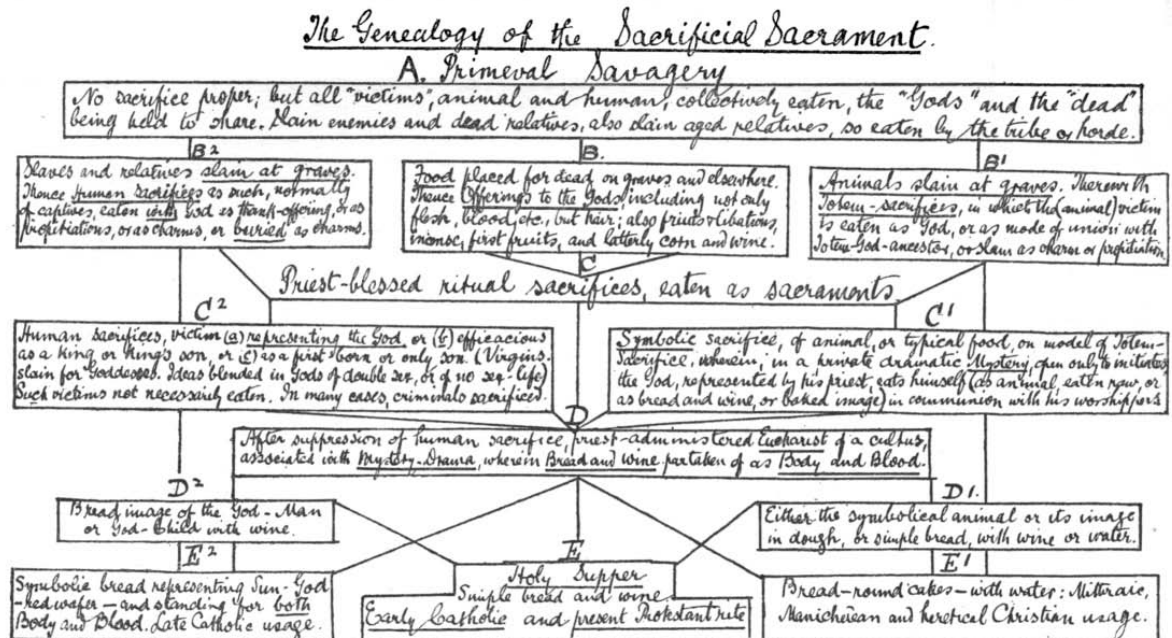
The Genealogy of the Sacrificial Sacrament.

A. Primeval Savagery

No sacrifice proper; but all "victims", animal and human, collectively eaten, the "Gods" and the "dead" being held to share. Slain enemies and dead relatives, also slain aged relatives, so eaten by the tribe or horde.

B 2

Slaves and relatives slain at graves. Thence Human Sacrifices as such, normally of captives, eaten with God as thank-offering, or as propitiations, or as charms, or buried as charms.

B.

Food placed for dead on graves and elsewhere. Thence Offerings to the Gods, including not only flesh, blood, etc. but hair; also fruits & libations, incense, first fruits, and latterly corn and wine.

B1

Animals slain at graves. Therewith Totem-sacrifices, in which the (animal) victim is eaten as God, or as mode of union with Totem-God-ancestor, or slain as charm or propitiation.

C

Priest-blessed ritual sacrifices, eaten as sacraments

C 2

Human sacrifices, victim (a) representing the God, or (b) efficacious as a King or King's son, or (c) as a first-born or only son. (Virgins slain for Goddesses. Ideas blended in Gods of double sex, or of no sex-life) Such victims not necessarily eaten. In many cases, criminals sacrificed.

C1

Symbolic sacrifice, of animal, or typical food, on model of Totem-Sacrifice, wherein, in a private dramatic Mystery, open only to initiates the God, represented by his priest, eats himself (as animal, eaten raw, or as bread and wine, or baked image) in communion with his worshippers.

D

After suppression of human sacrifice, priest-administered Eucharist of a cultus, associated with Mystery-Drama, wherein Bread and Wine partaken of as Body and Blood.

D 2

Bread image of the God-Man or God-Child with wine.

D1.

Either the symbolical animal or its image in dough, or simple bread, with wine or water.

E 2

Symbolic bread representing Sun-God -hedwafer- and standing for both Body and Blood. Late Catholic usage.

E

Holy Supper
Simple bread and wine
Early Catholic and present Protestant rite

E1

Bread-round cakes-with water: Mithraic, Manichæan and heretical Christian usage.